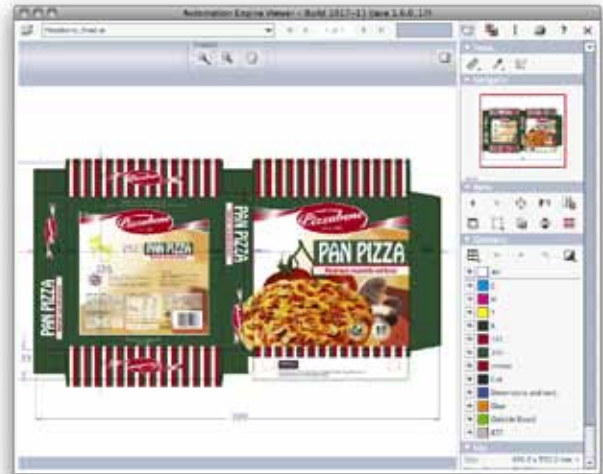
Automation Engine Viewer - Build 2017-11 (ace 1.6.0_13)

Pizzabene_final.ai

Zoom

Tools

Navigator

Notes

Channels

Pizzabene

PAN PIZZA

Pizzabene

PAN PIZZA

Pizzabene

PAN PIZZA

Cyan

Magenta

Yellow

Black

Dimensions and text

Glue

Outside Board

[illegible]